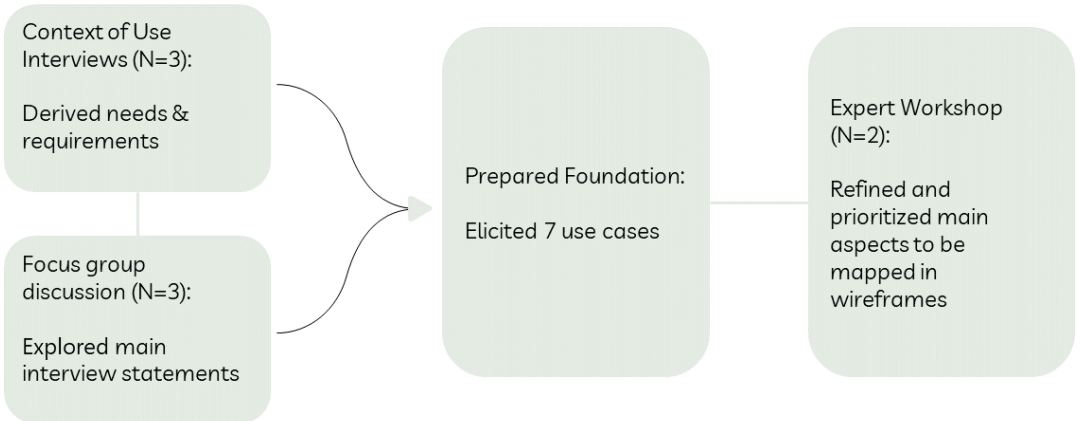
Context of Use Interviews (N=3):

Derived needs & requirements

Focus group discussion (N=3):

Explored main interview statements

Prepared Foundation:

Elicited 7 use cases

Expert Workshop (N=2):

Refined and prioritized main aspects to be mapped in wireframes